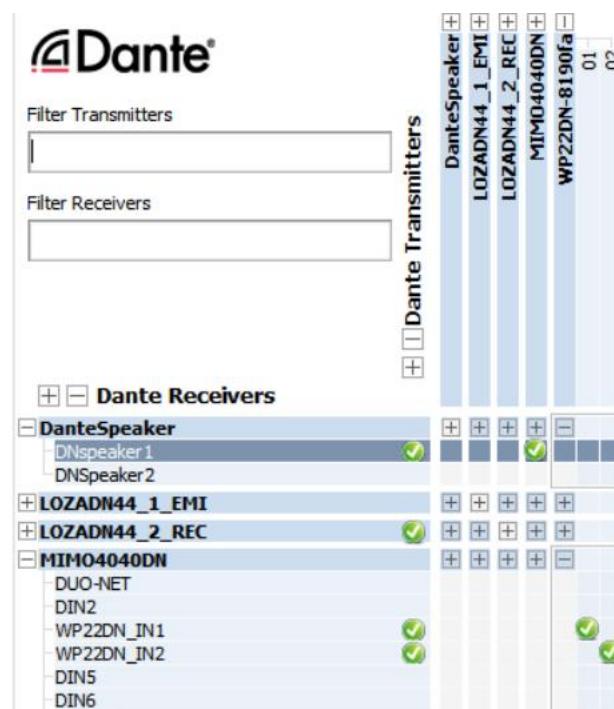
Dante®

Filter Transmitters

Filter Receivers

Dante Transmitters

DanteSpeaker
LOZADN44_1_EMI
LOZADN44_2_REC
MIMO4040DN
WP22DN-8190fa
01
02

Dante Receivers

DanteSpeaker
DNspeaker1
DNSpeaker2
LOZADN44_1_EMI
LOZADN44_2_REC
MIMO4040DN
DUO-NET
DIN2
WP22DN_IN1
WP22DN_IN2
DIN5
DIN6